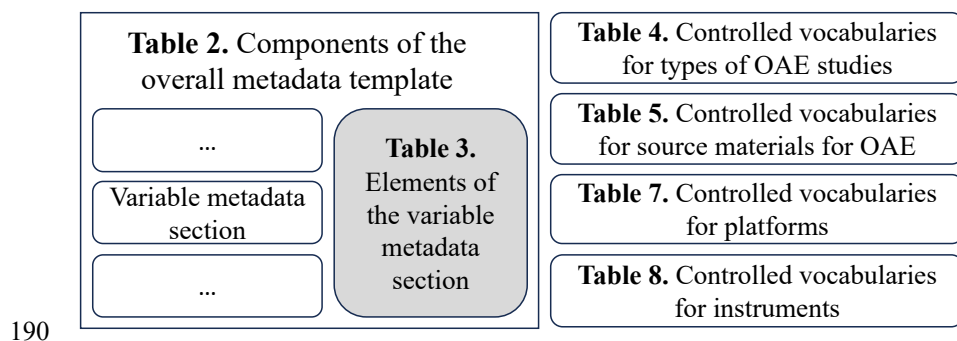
**Table 2.** Components of the overall metadata template

...

Variable metadata section

...

**Table 3.** Elements of the variable metadata section

**Table 4.** Controlled vocabularies for types of OAE studies

**Table 5.** Controlled vocabularies for source materials for OAE

**Table 7.** Controlled vocabularies for platforms

**Table 8.** Controlled vocabularies for instruments

190